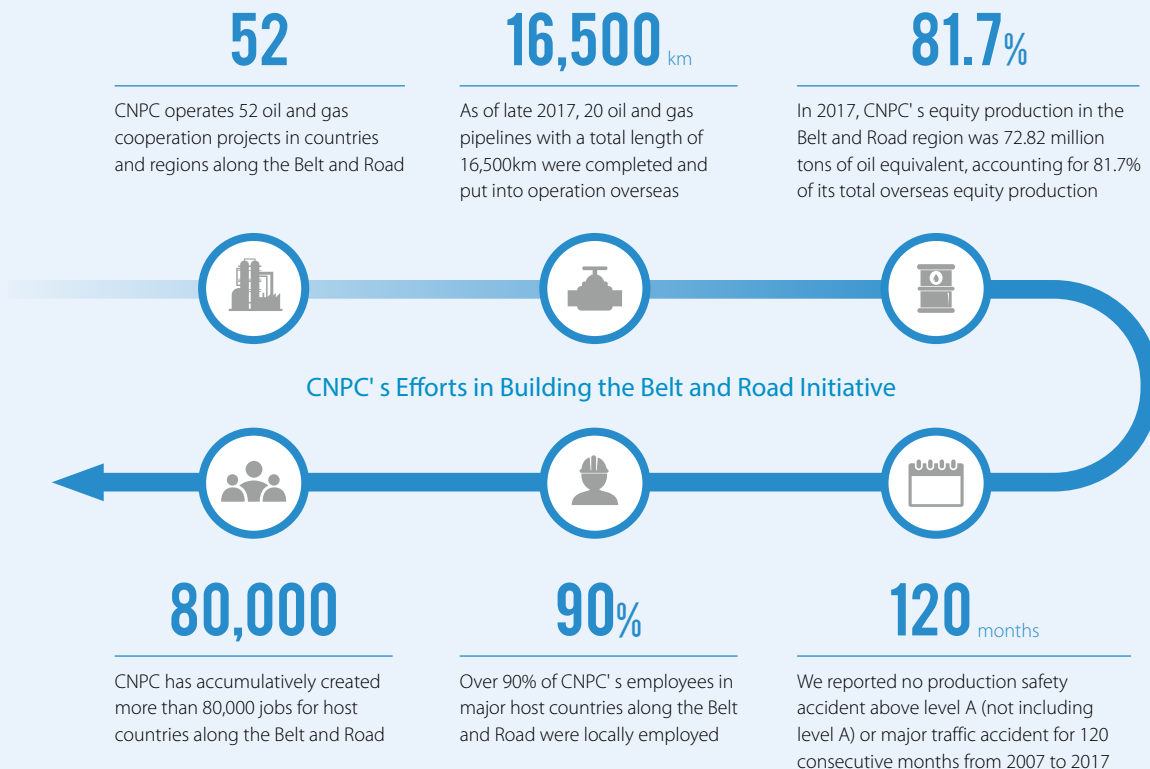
52

CNPC operates 52 oil and gas cooperation projects in countries and regions along the Belt and Road

16,500 km

As of late 2017, 20 oil and gas pipelines with a total length of 16,500km were completed and put into operation overseas

81.7%

In 2017, CNPC' s equity production in the Belt and Road region was 72.82 million tons of oil equivalent, accounting for 81.7% of its total overseas equity production

CNPC' s Efforts in Building the Belt and Road Initiative

80,000

CNPC has accumulatively created more than 80,000 jobs for host countries along the Belt and Road

90%

Over 90% of CNPC' s employees in major host countries along the Belt and Road were locally employed

120 months

We reported no production safety accident above level A (not including level A) or major traffic accident for 120 consecutive months from 2007 to 2017